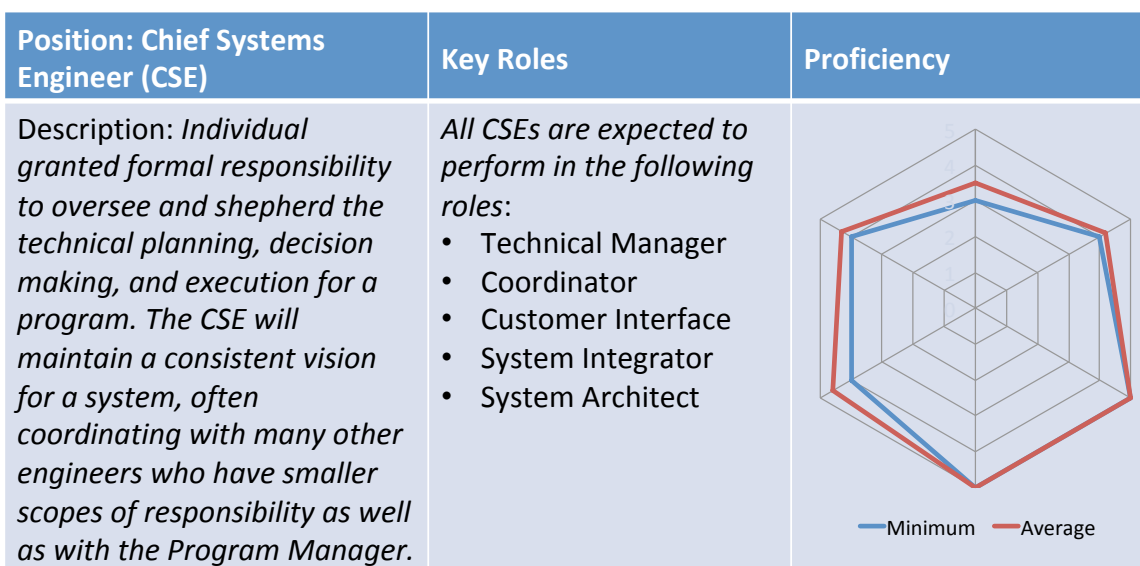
| Position: Chief Systems Engineer (CSE) | Key Roles | Proficiency |
|---|---|---|
| Description: *Individual granted formal responsibility to oversee and shepherd the technical planning, decision making, and execution for a program. The CSE will maintain a consistent vision for a system, often coordinating with many other engineers who have smaller scopes of responsibility as well as with the Program Manager.* | *All CSEs are expected to perform in the following roles*: • Technical Manager • Coordinator • Customer Interface • System Integrator • System Architect | 5 4 3 2 1 0 Minimum Average |